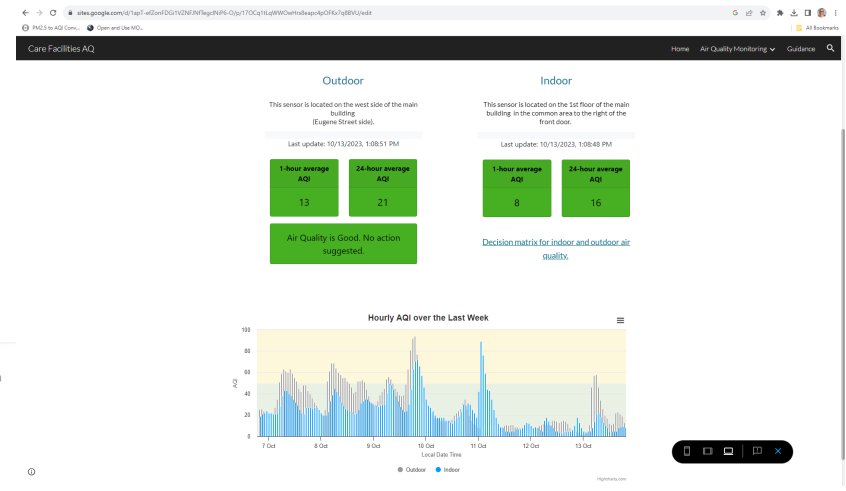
sites.google.com/d/1apT-ef2onFDGI1VZNFlNFfegcINiP6-O/p/17OCq1tLqWWOwHrs8eapc4pOFKx7q8BVU/edit

PM2.5 to AQI Conv... Open and Use MO...

All Bookmarks

Care Facilities AQ

Home Air Quality Monitoring Guidance

Outdoor

This sensor is located on the west side of the main building (Eugene Street side).

Last update: 10/13/2023, 1:08:51 PM

1-hour average AQI

13

24-hour average AQI

21

Air Quality is Good. No action suggested.

Indoor

This sensor is located on the 1st floor of the main building in the common area to the right of the front door.

Last update: 10/13/2023, 1:08:48 PM

1-hour average AQI

8

24-hour average AQI

16

Decision matrix for indoor and outdoor air quality.

Hourly AQI over the Last Week

100
80
60
40
20
0

AQI

7 Oct 8 Oct 9 Oct 10 Oct 11 Oct 12 Oct 13 Oct

Local Date Time

Outdoor Indoor

Highcharts.com